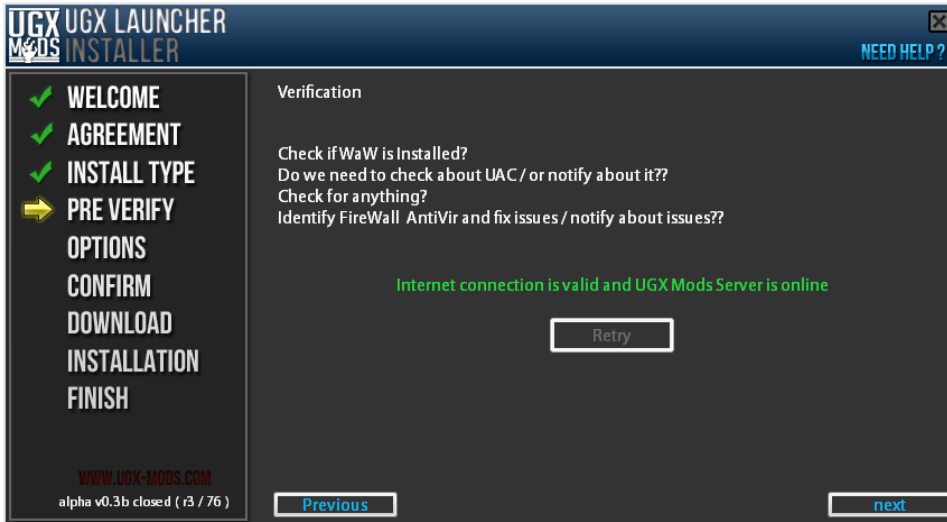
UGX MODS UGX LAUNCHER INSTALLER

NEED HELP ?

WELCOME
AGREEMENT
INSTALL TYPE
PRE VERIFY
OPTIONS
CONFIRM
DOWNLOAD
INSTALLATION
FINISH

WWW.UGX-MODS.COM
alpha v0.3b closed ( r3 / 76 )

Verification

Check if WaW is Installed?
Do we need to check about UAC / or notify about it??
Check for anything?
Identify FireWall AntiVir and fix issues / notify about issues??

Internet connection is valid and UGX Mods Server is online

Retry

Previous

next